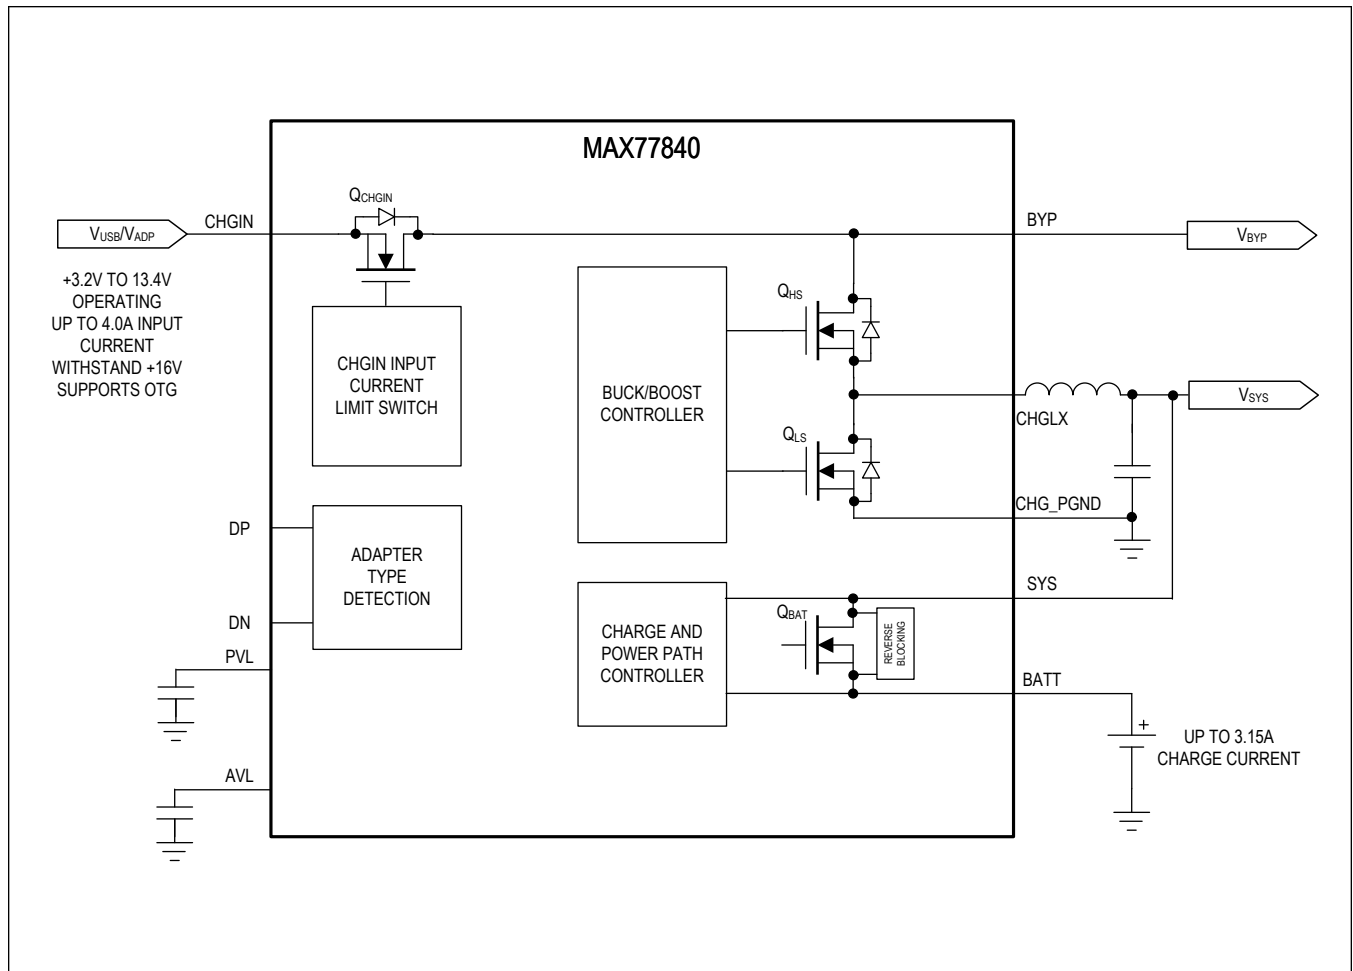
MAX77840

$V_{USB}/V_{ADP}$

CHGIN

$Q_{CHGIN}$

BYP

$V_{BYP}$

+3.2V TO 13.4V OPERATING UP TO 4.0A INPUT CURRENT WITHSTAND +16V SUPPORTS OTG

CHGIN INPUT CURRENT LIMIT SWITCH

BUCK/BOOST CONTROLLER

$Q_{HS}$

$Q_{LS}$

CHGLX

$V_{SYS}$

CHG_PGND

DP

DN

ADAPTER TYPE DETECTION

PVL

AVL

CHARGE AND POWER PATH CONTROLLER

$Q_{BAT}$

REVERSE BLOCKING

SYS

BATT

+

UP TO 3.15A CHARGE CURRENT